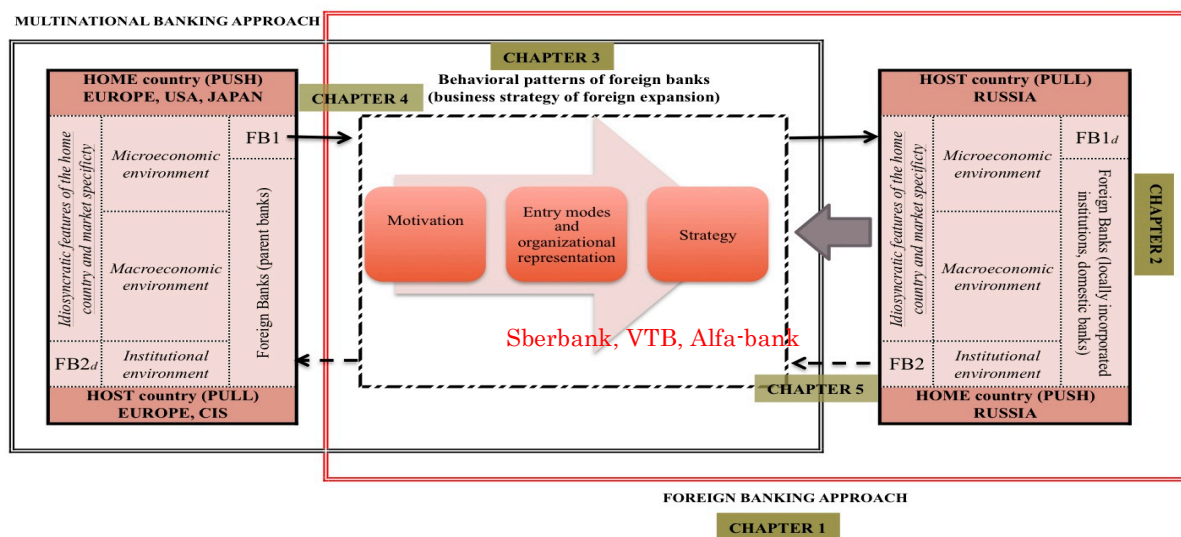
MULTINATIONAL BANKING APPROACH

CHAPTER 3

Behavioral patterns of foreign banks (business strategy of foreign expansion)

CHAPTER 4

HOME country (PUSH) EUROPE, USA, JAPAN

Idiosyncratic features of the home country and market specificty

Microeconomic environment

Macroeconomic environment

FB1

Foreign Banks (parent banks)

FB2$_d$

Institutional environment

HOST country (PULL) EUROPE, CIS

Motivation

Entry modes and organizational representation

Strategy

Sberbank, VTB, Alfa-bank

CHAPTER 5

HOST country (PULL) RUSSIA

Idiosyncratic features of the home country and market specificty

Microeconomic environment

Macroeconomic environment

FB1$_d$

Foreign Banks (locally incorporated institutions, domestic banks)

FB2

Institutional environment

HOME country (PUSH) RUSSIA

CHAPTER 2

FOREIGN BANKING APPROACH

CHAPTER 1